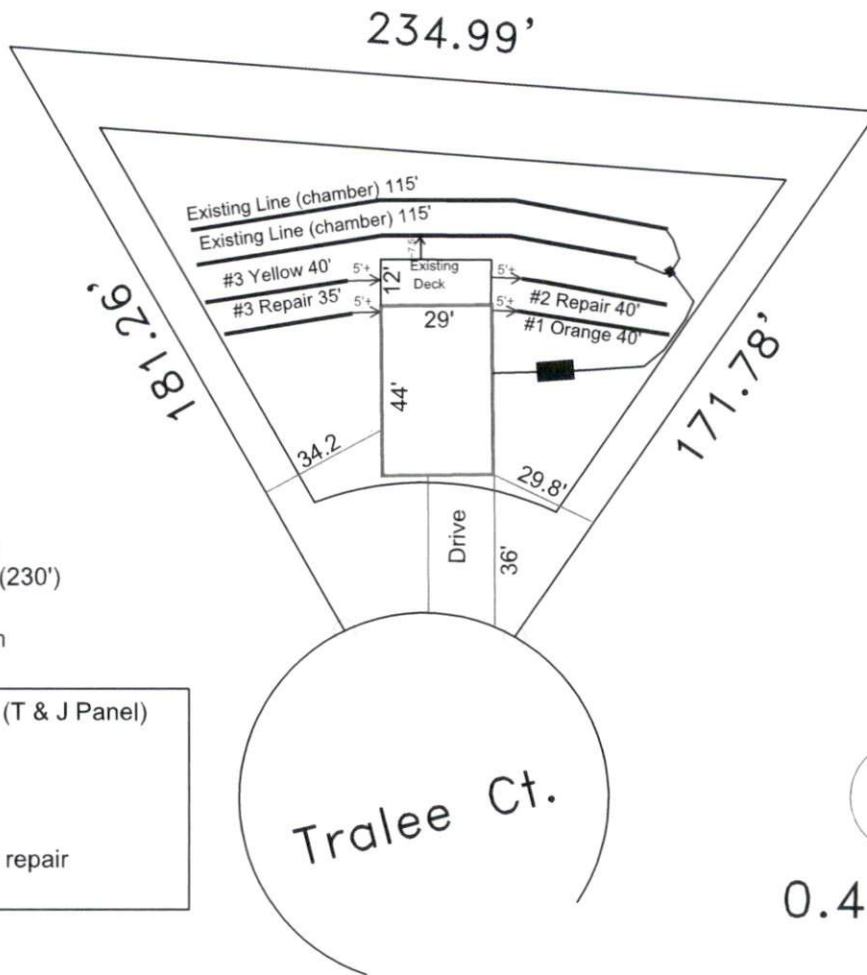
234.99'

Existing Line (chamber) 115'
Existing Line (chamber) 115'
7.5
#3 Yellow 40'
5'+
Existing Deck
12'
5'+
#3 Repair 35'
5'+
29'
5'+
#2 Repair 40'
#1 Orange 40'

181.26'

171.78'

44'

34.2

29.8'

Drive

36'

(230')

n

(T & J Panel)

repair

Tralee Ct.

0.4